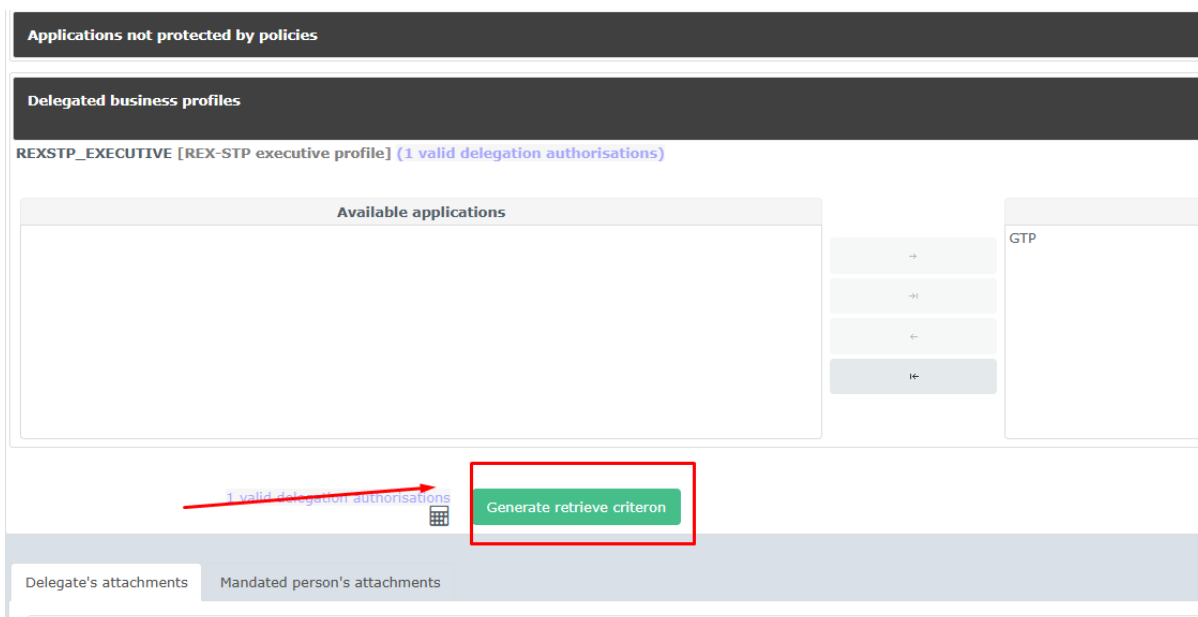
Applications not protected by policies

Delegated business profiles

REXSTP_EXECUTIVE [REX-STP executive profile] (1 valid delegation authorisations)

Available applications

→
⇥
←
⇤

GTP

1 valid delegation authorisations

Generate retrieve criteron

Delegate's attachments

Mandated person's attachments